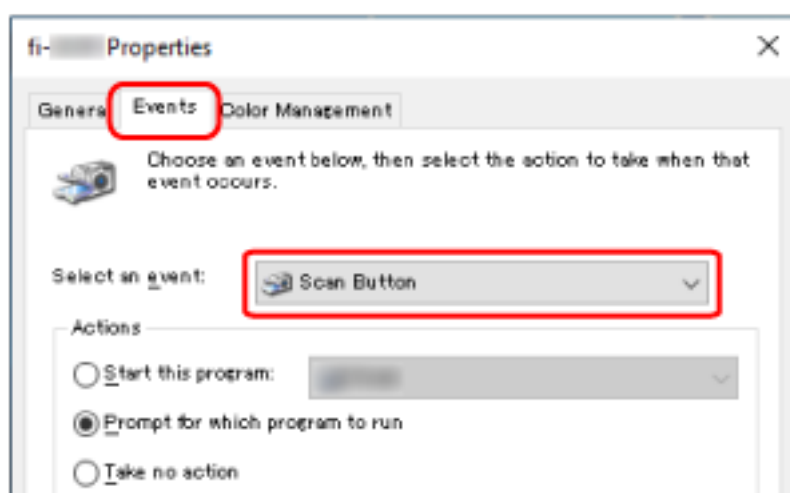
fi-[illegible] Properties

X

Genera Events Color Management

Choose an event below, then select the action to take when that event occurs.

Select an event: Scan Button

Actions

Start this program: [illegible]

Prompt for which program to run

Take no action